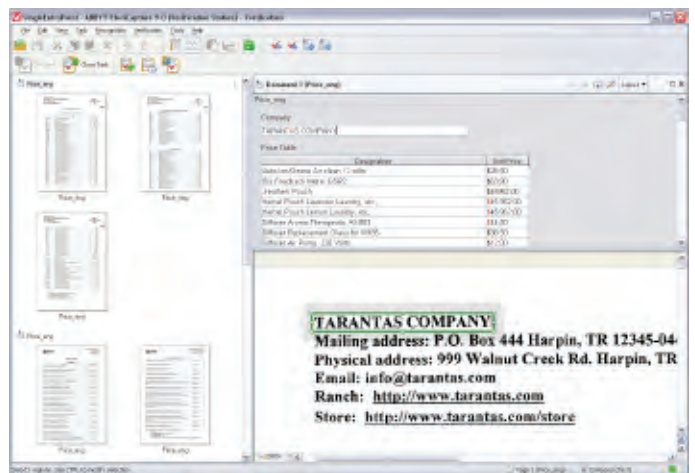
TARANTAS COMPANY
Mailing address: P.O. Box 444 Harpin, TR 12345-04
Physical address: 999 Walnut Creek Rd. Harpin, TR
Email: info@tarantas.com
Ranch: http://www.tarantas.com
Store: http://www.tarantas.com/store

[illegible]

Company
TARANTAS COMPANY

Price Table

| Designation | Unit Price |
|---|---|
| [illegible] | $26.50 |
| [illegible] | $0.00 |
| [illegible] | $60.00 |
| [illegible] | $45.00 |
| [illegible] | $45.00 |
| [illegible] | $15.00 |
| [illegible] | $0.00 |
| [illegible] | $2.00 |

Price_eng
Price_eng
Price_eng
Price_eng
Price_eng